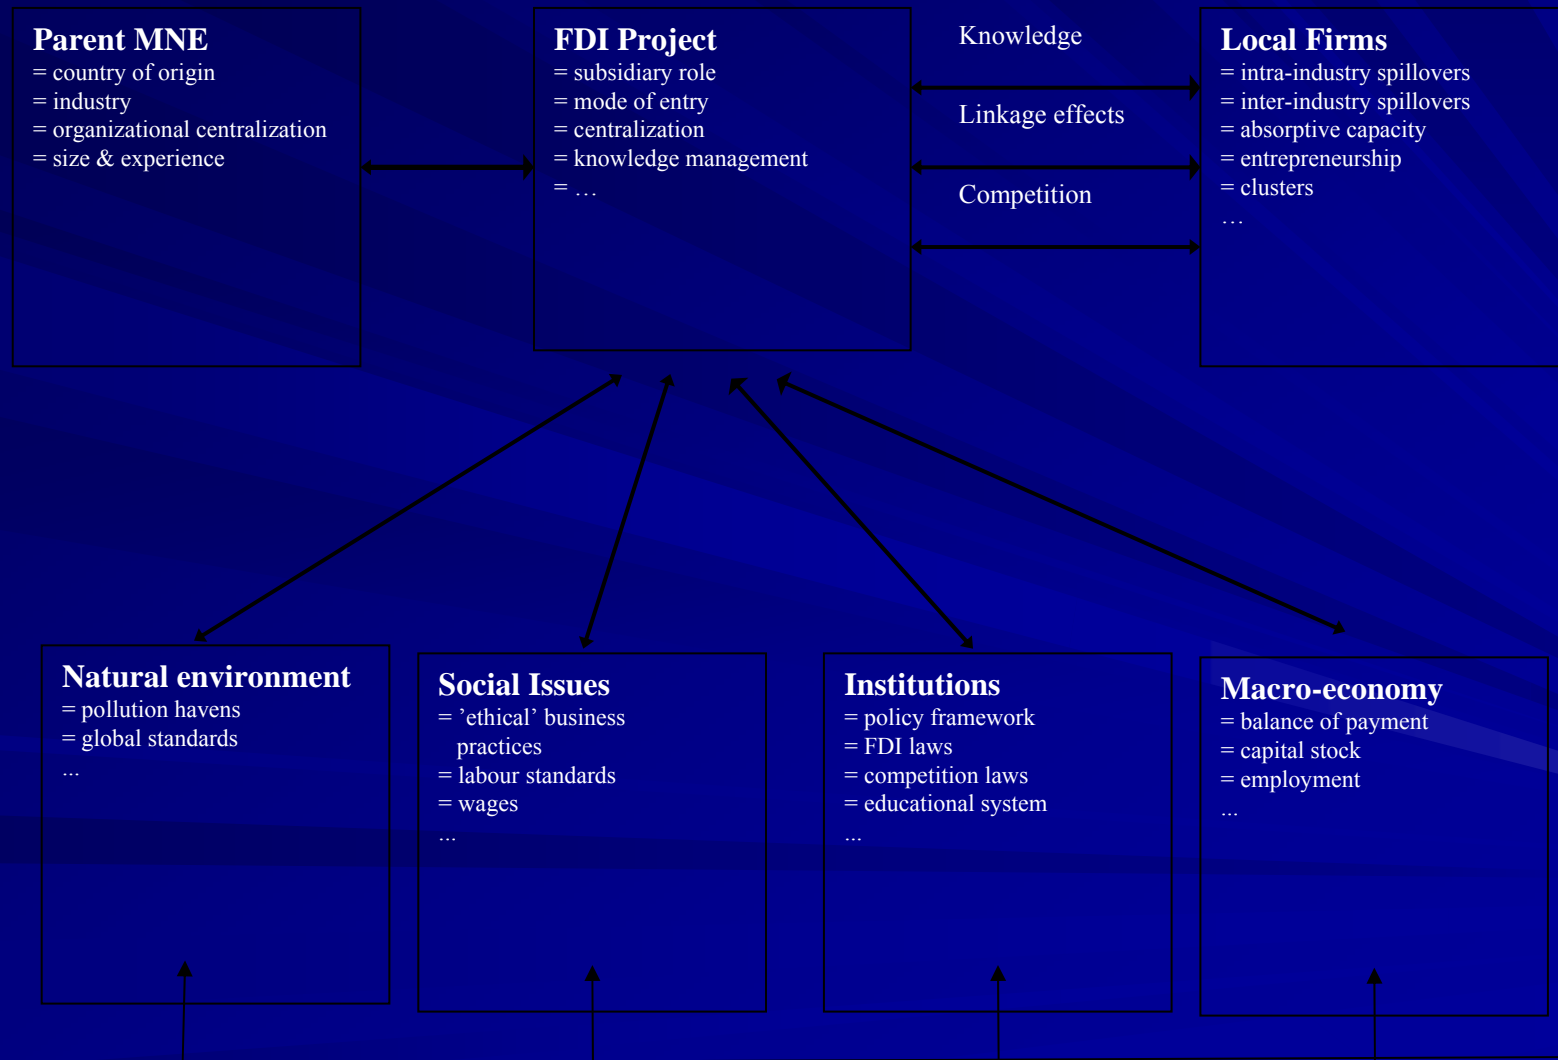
Parent MNE
= country of origin
= industry
= organizational centralization
= size & experience

FDI Project
= subsidiary role
= mode of entry
= centralization
= knowledge management
= …

Knowledge

Linkage effects

Competition

Local Firms
= intra-industry spillovers
= inter-industry spillovers
= absorptive capacity
= entrepreneurship
= clusters
…

Natural environment
= pollution havens
= global standards
...

Social Issues
= ’ethical’ business practices
= labour standards
= wages
...

Institutions
= policy framework
= FDI laws
= competition laws
= educational system
...

Macro-economy
= balance of payment
= capital stock
= employment
...